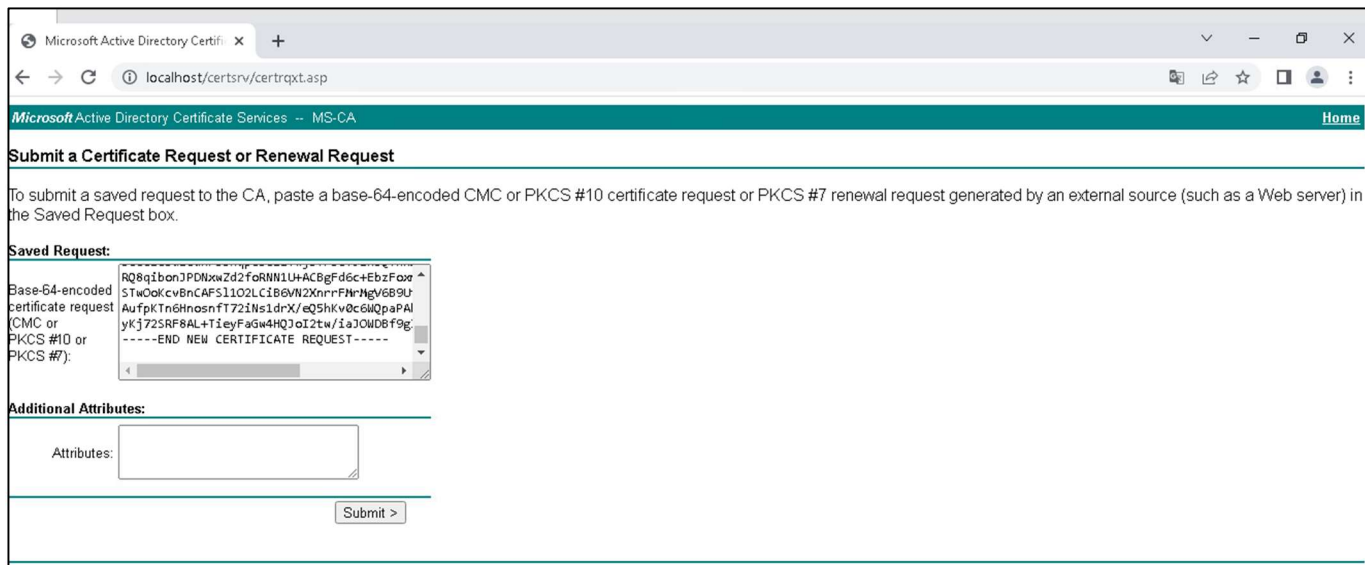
Microsoft Active Directory Certifi ×
+
localhost/certsrv/certrqxt.asp

Microsoft Active Directory Certificate Services -- MS-CA
Home

Submit a Certificate Request or Renewal Request

To submit a saved request to the CA, paste a base-64-encoded CMC or PKCS #10 certificate request or PKCS #7 renewal request generated by an external source (such as a Web server) in the Saved Request box.

Saved Request:

Base-64-encoded certificate request (CMC or PKCS #10 or PKCS #7):

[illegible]
RQ8qibonJPDNxwZd2foRNN1U+ACBgFd6c+EbzFox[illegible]
STwOoKcvBnCAFSl1O2LCiB6VN2XnrrFMrMgV6B9U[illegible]
AufpKTn6HnosnfT72iNs1drX/eQ5hKv0c6WQpaPA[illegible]
yKj72SRF8AL+TieyFaGw4HQJoI2tw/iaJOWDBf9g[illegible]
-----END NEW CERTIFICATE REQUEST-----

Additional Attributes:

Attributes:

Submit >